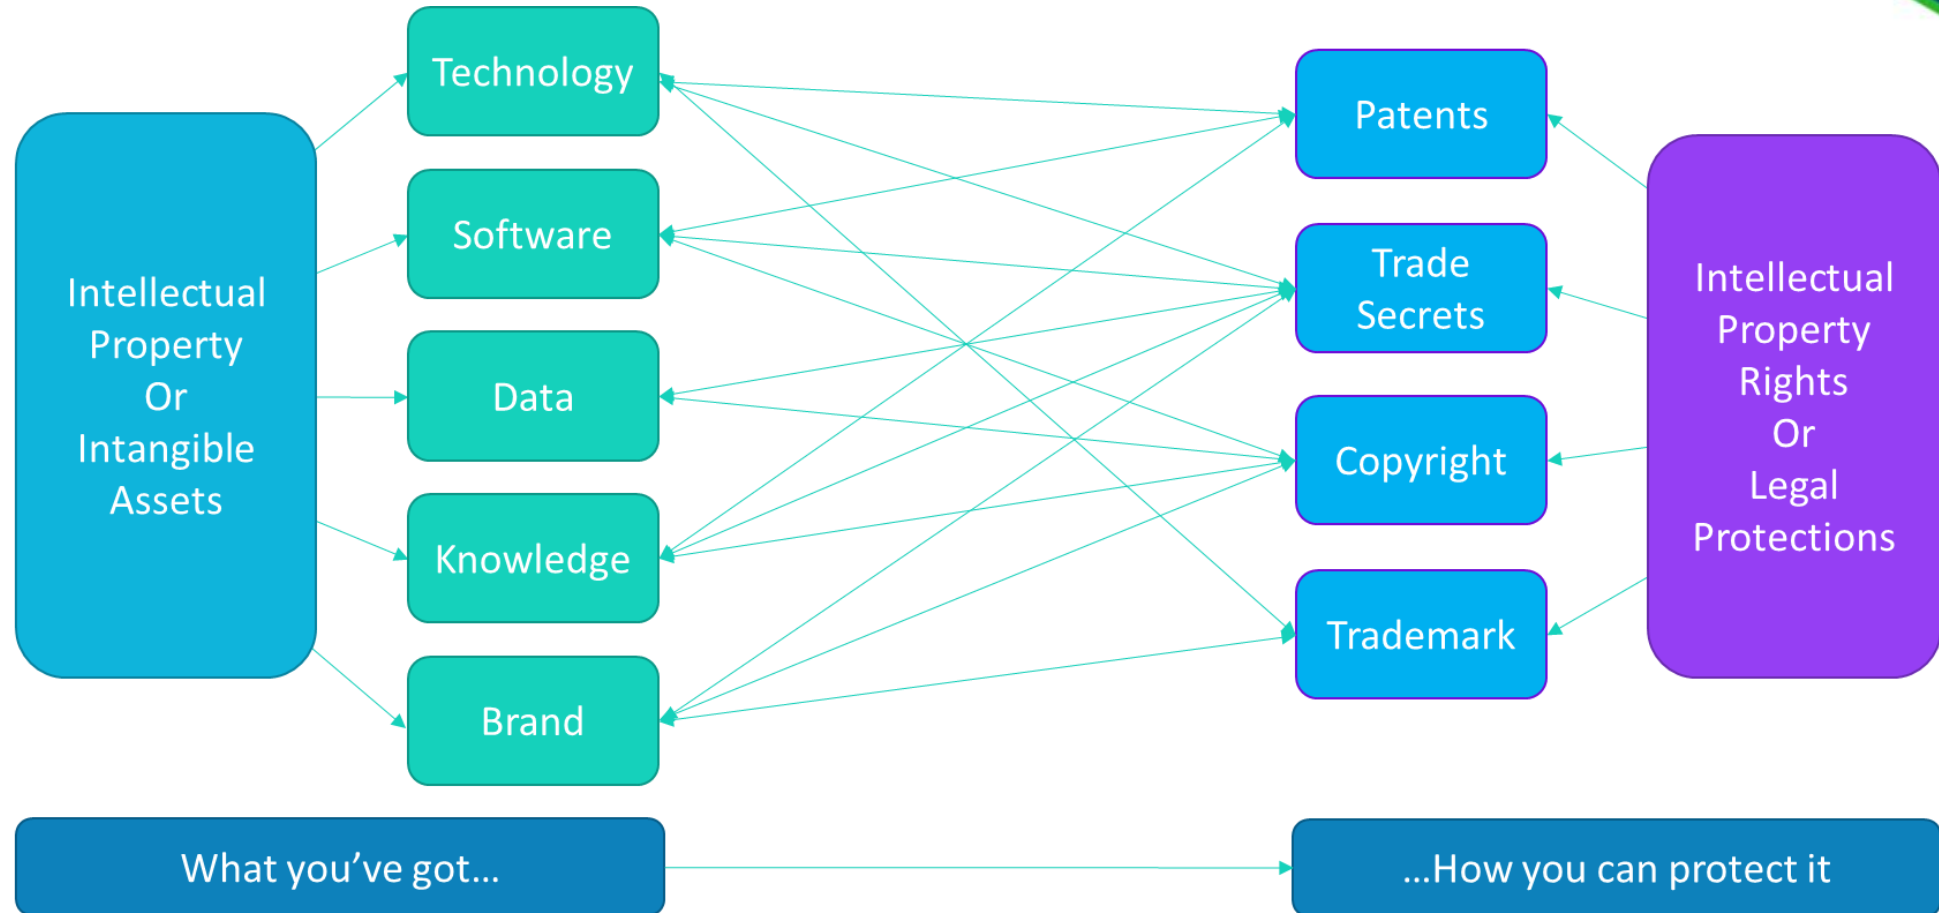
Intellectual Property Or Intangible Assets

Technology

Software

Data

Knowledge

Brand

Patents

Trade Secrets

Copyright

Trademark

Intellectual Property Rights Or Legal Protections

What you’ve got…

…How you can protect it